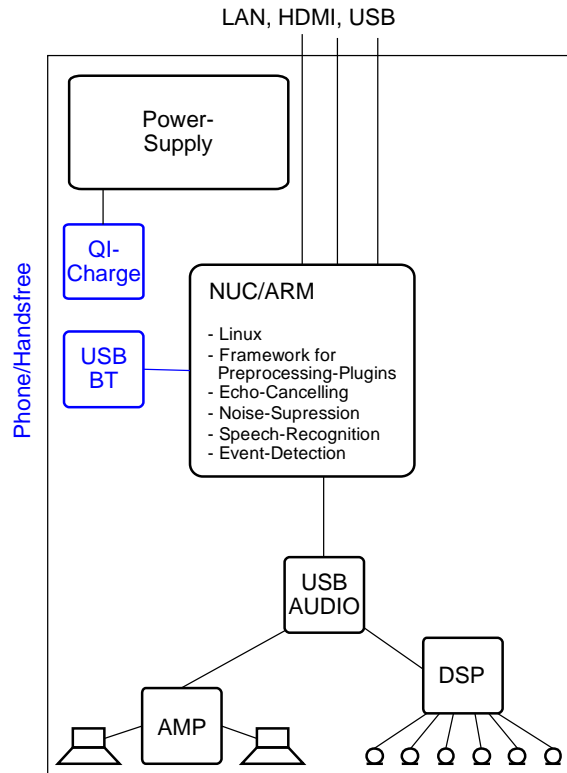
LAN, HDMI, USB

Power-Supply

QI-Charge

USB BT

Phone/Handsfree

NUC/ARM

- Linux
- Framework for Preprocessing-Plugins
- Echo-Cancelling
- Noise-Supression
- Speech-Recognition
- Event-Detection

USB AUDIO

AMP

DSP